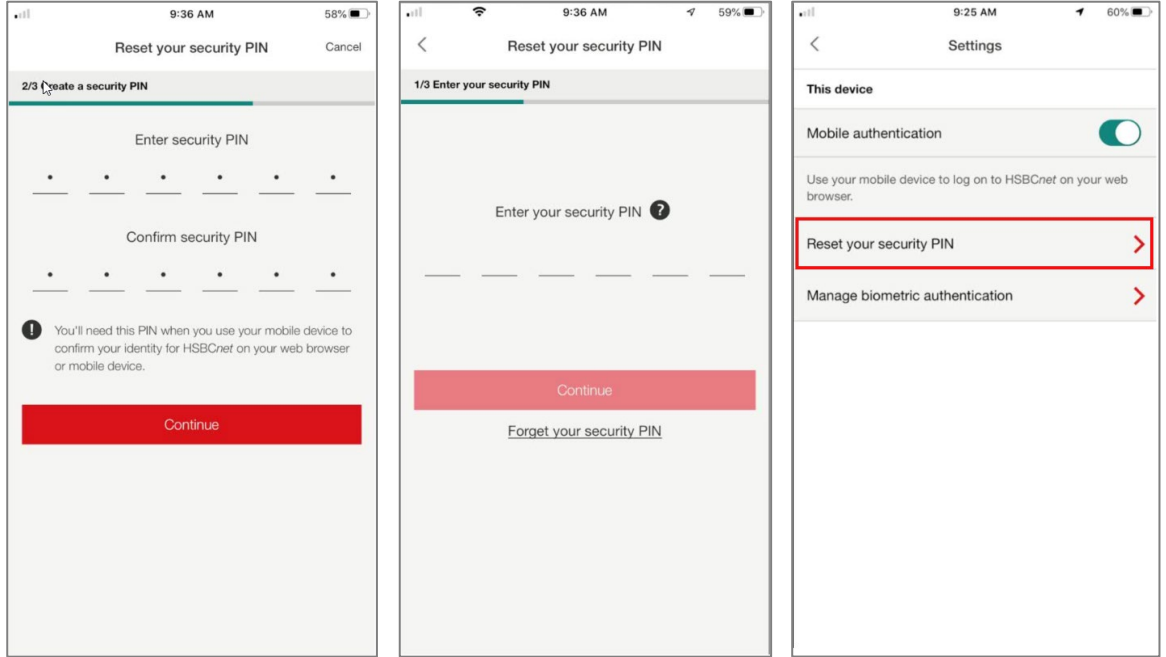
9:36 AM 58%

Reset your security PIN Cancel

2/3 Create a security PIN

Enter security PIN

Confirm security PIN

You'll need this PIN when you use your mobile device to confirm your identity for HSBCnet on your web browser or mobile device.

Continue

9:36 AM 59%

Reset your security PIN

1/3 Enter your security PIN

Enter your security PIN ?

Continue

Forget your security PIN

9:25 AM 60%

Settings

This device

Mobile authentication

Use your mobile device to log on to HSBCnet on your web browser.

Reset your security PIN

Manage biometric authentication